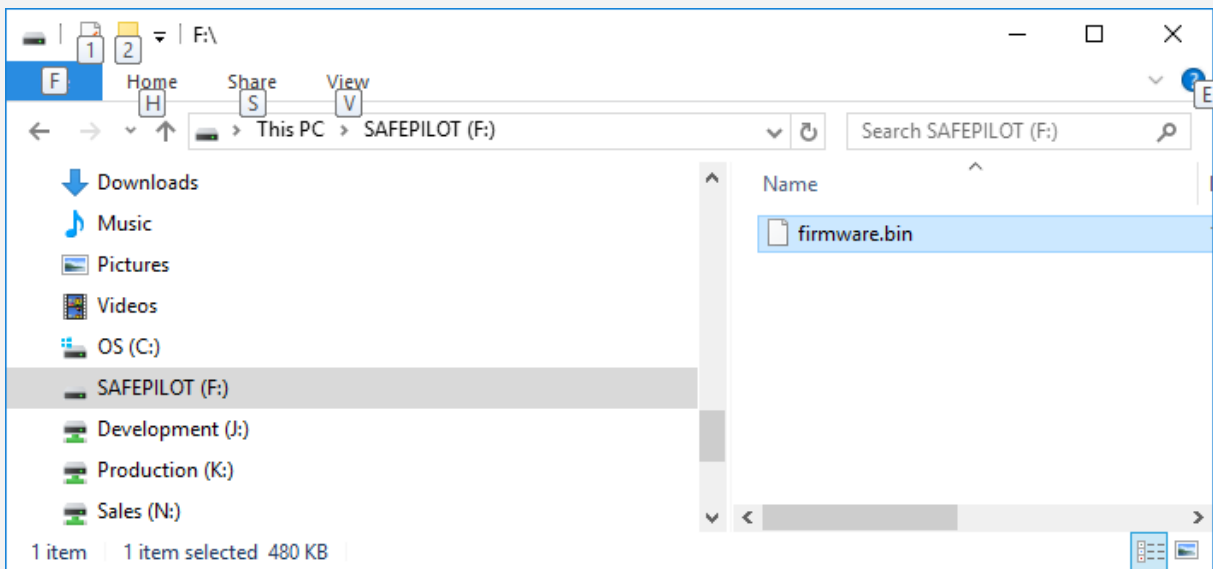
1 2 F:\

F Home Share View

H S V

E

This PC > SAFEPILOT (F:)

Search SAFEPILOT (F:)

Downloads
Music
Pictures
Videos
OS (C:)
SAFEPILOT (F:)
Development (J:)
Production (K:)
Sales (N:)

Name

firmware.bin

1 item 1 item selected 480 KB